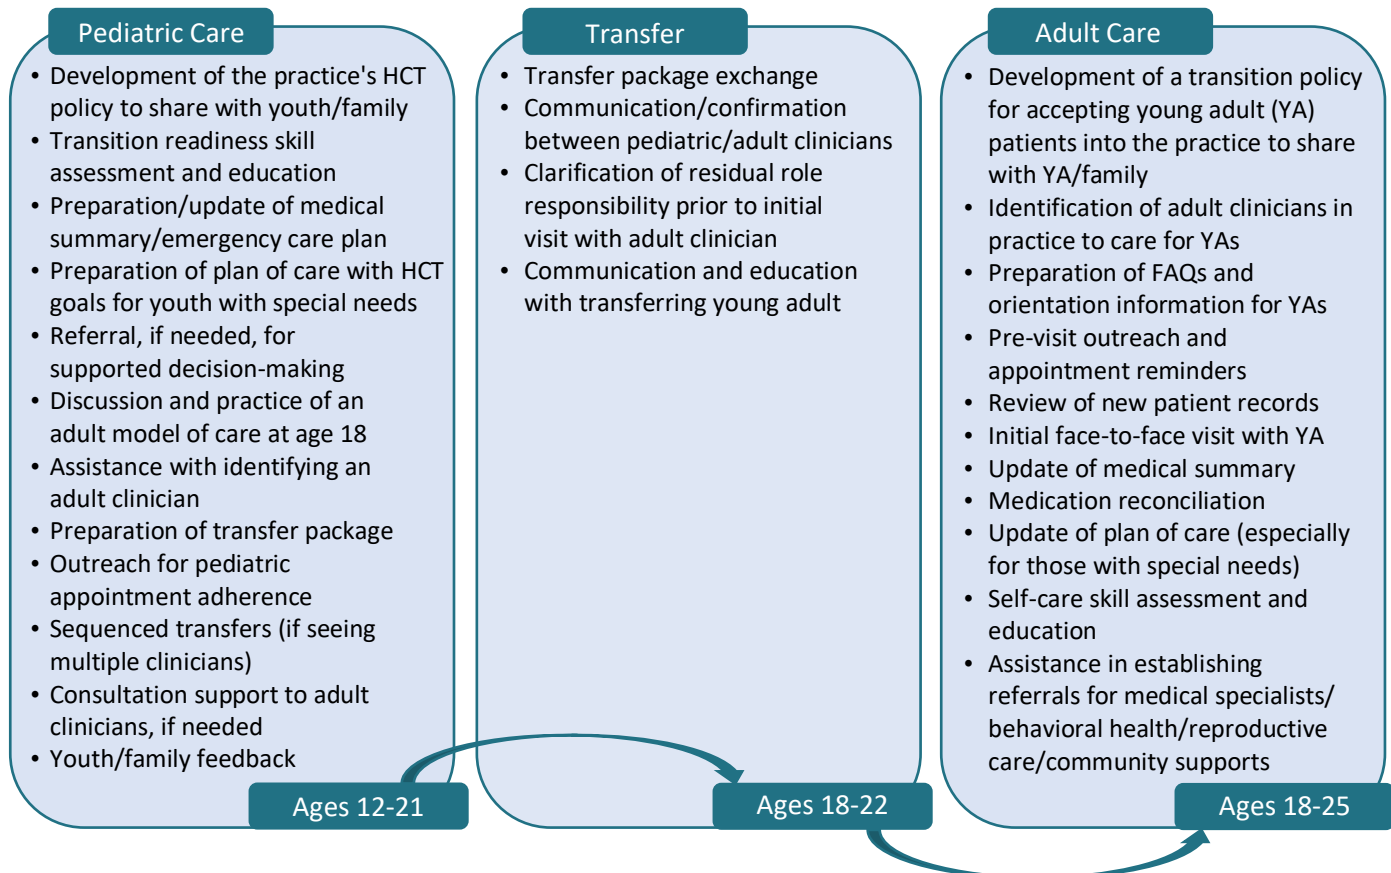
Pediatric Care

- Development of the practice's HCT policy to share with youth/family
- Transition readiness skill assessment and education
- Preparation/update of medical summary/emergency care plan
- Preparation of plan of care with HCT goals for youth with special needs
- Referral, if needed, for supported decision-making
- Discussion and practice of an adult model of care at age 18
- Assistance with identifying an adult clinician
- Preparation of transfer package
- Outreach for pediatric appointment adherence
- Sequenced transfers (if seeing multiple clinicians)
- Consultation support to adult clinicians, if needed
- Youth/family feedback

Ages 12-21

Transfer

- Transfer package exchange
- Communication/confirmation between pediatric/adult clinicians
- Clarification of residual role responsibility prior to initial visit with adult clinician
- Communication and education with transferring young adult

Ages 18-22

Adult Care

- Development of a transition policy for accepting young adult (YA) patients into the practice to share with YA/family
- Identification of adult clinicians in practice to care for YAs
- Preparation of FAQs and orientation information for YAs
- Pre-visit outreach and appointment reminders
- Review of new patient records
- Initial face-to-face visit with YA
- Update of medical summary
- Medication reconciliation
- Update of plan of care (especially for those with special needs)
- Self-care skill assessment and education
- Assistance in establishing referrals for medical specialists/ behavioral health/reproductive care/community supports

Ages 18-25